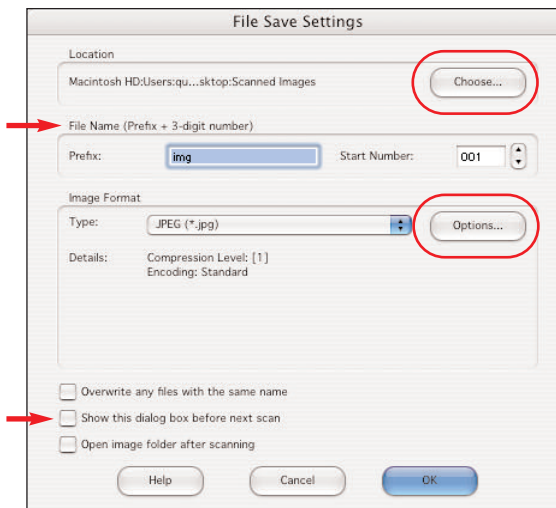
File Save Settings

Location

Macintosh HD:Users:qu...sktop:Scanned Images

Choose...

File Name (Prefix + 3-digit number)

Prefix: img

Start Number: 001

Image Format

Type: JPEG (*.jpg)

Options...

Details: Compression Level: [1]
Encoding: Standard

Overwrite any files with the same name

Show this dialog box before next scan

Open image folder after scanning

Help

Cancel

OK